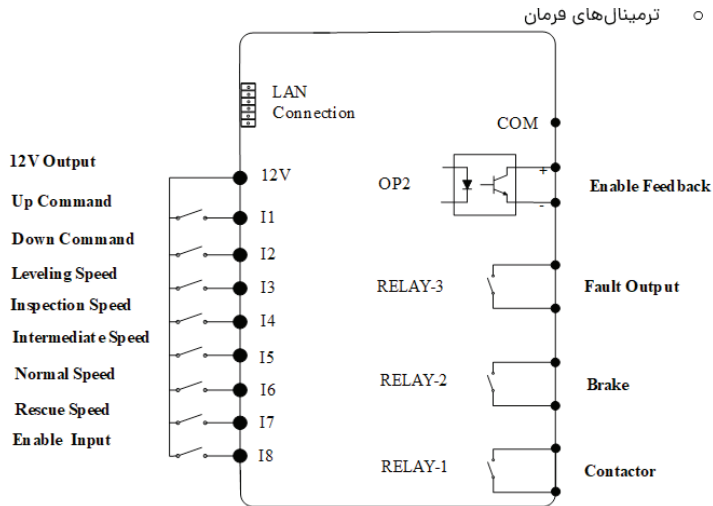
ترمینال‌های فرمان

LAN Connection

COM

12V Output
12V

OP2
+
-
Enable Feedback

Up Command
I1

Down Command
I2

Leveling Speed
I3

RELAY-3
Fault Output

Inspection Speed
I4

Intermediate Speed
I5

Normal Speed
I6

RELAY-2
Brake

Rescue Speed
I7

Enable Input
I8

RELAY-1
Contactor